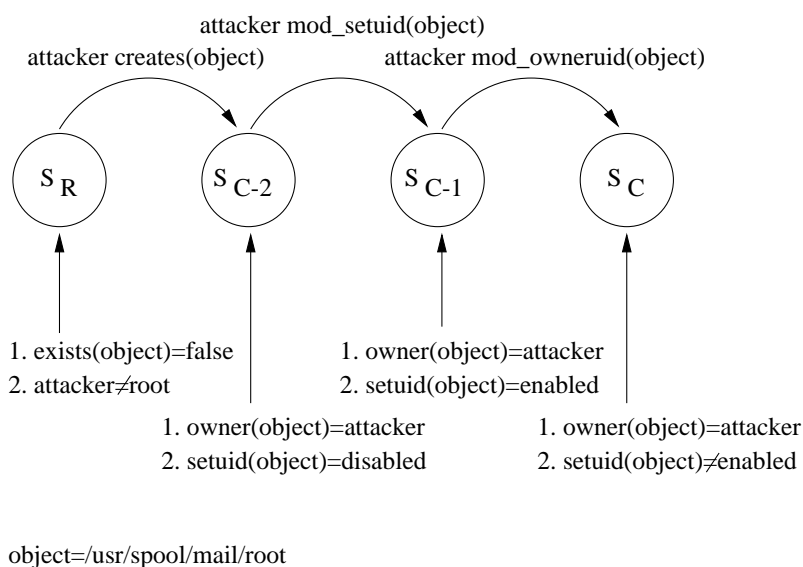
attacker mod_setuid(object)

attacker creates(object)

attacker mod_owneruid(object)

$s_R$

$s_{C-2}$

$s_{C-1}$

$s_C$

1. exists(object)=false
2. attacker≠root

1. owner(object)=attacker
2. setuid(object)=enabled

1. owner(object)=attacker
2. setuid(object)=disabled

1. owner(object)=attacker
2. setuid(object)≠enabled

object=/usr/spool/mail/root